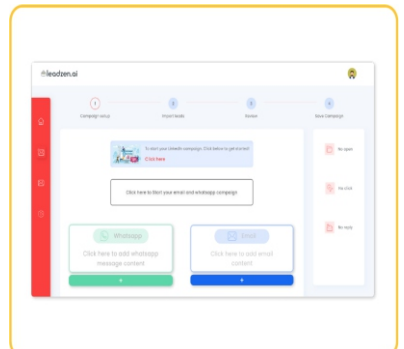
leadzen.ai

1 Campaign setup
2 Import leads
3 Review
4 Save Campaign

To start your LinkedIn campaign, Click below to get started!
Click here

Click here to start your email and whatsapp campaign

Whatsapp
Click here to add whatsapp message content
+

Email
Click here to add email content
+

No open
No click
No reply